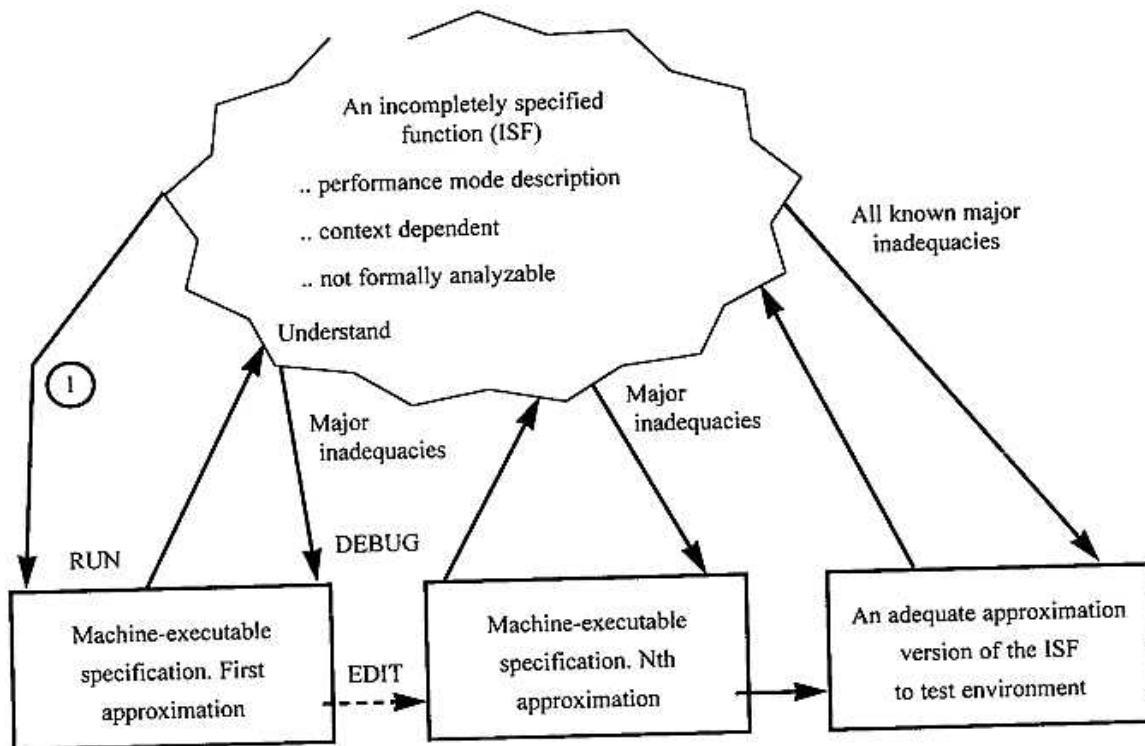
An incompletely specified function (ISF)

.. performance mode description

.. context dependent

.. not formally analyzable

All known major inadequacies

Understand

1

Major inadequacies

Major inadequacies

RUN

DEBUG

Machine-executable specification. First approximation

EDIT

Machine-executable specification. Nth approximation

An adequate approximation version of the ISF to test environment